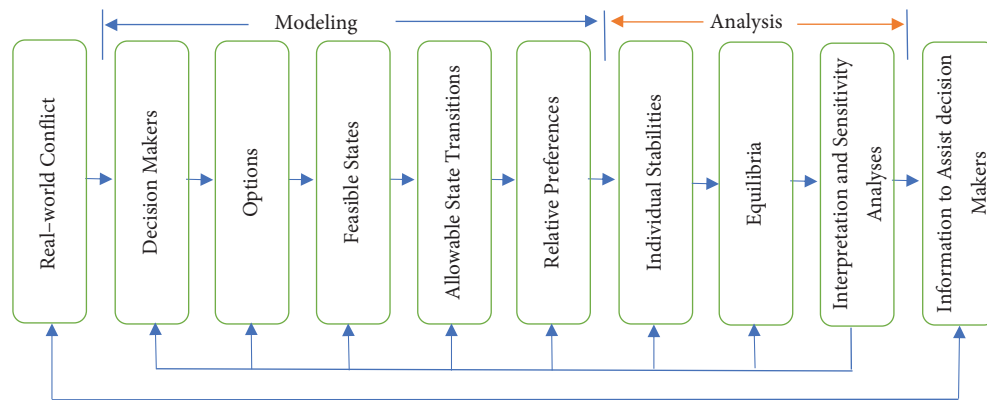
Modeling

Analysis

Real–world Conflict

Decision Makers

Options

Feasible States

Allowable State Transitions

Relative Preferences

Individual Stabilities

Equilibria

Interpretation and Sensitivity Analyses

Information to Assist decision Makers